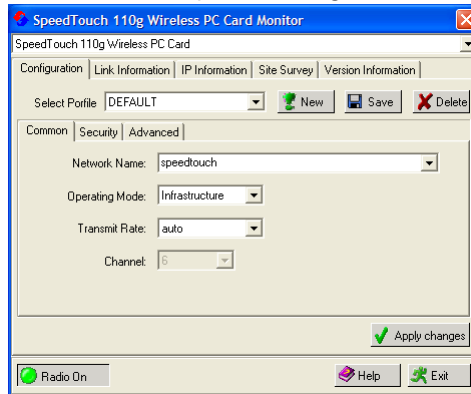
SpeedTouch 110g Wireless PC Card Monitor

SpeedTouch 110g Wireless PC Card

Configuration | Link Information | IP Information | Site Survey | Version Information

Select Profile DEFAULT

New

Save

Delete

Common | Security | Advanced

Network Name: speedtouch

Operating Mode: Infrastructure

Transmit Rate: auto

Channel: 6

Apply changes

Radio On

Help

Exit